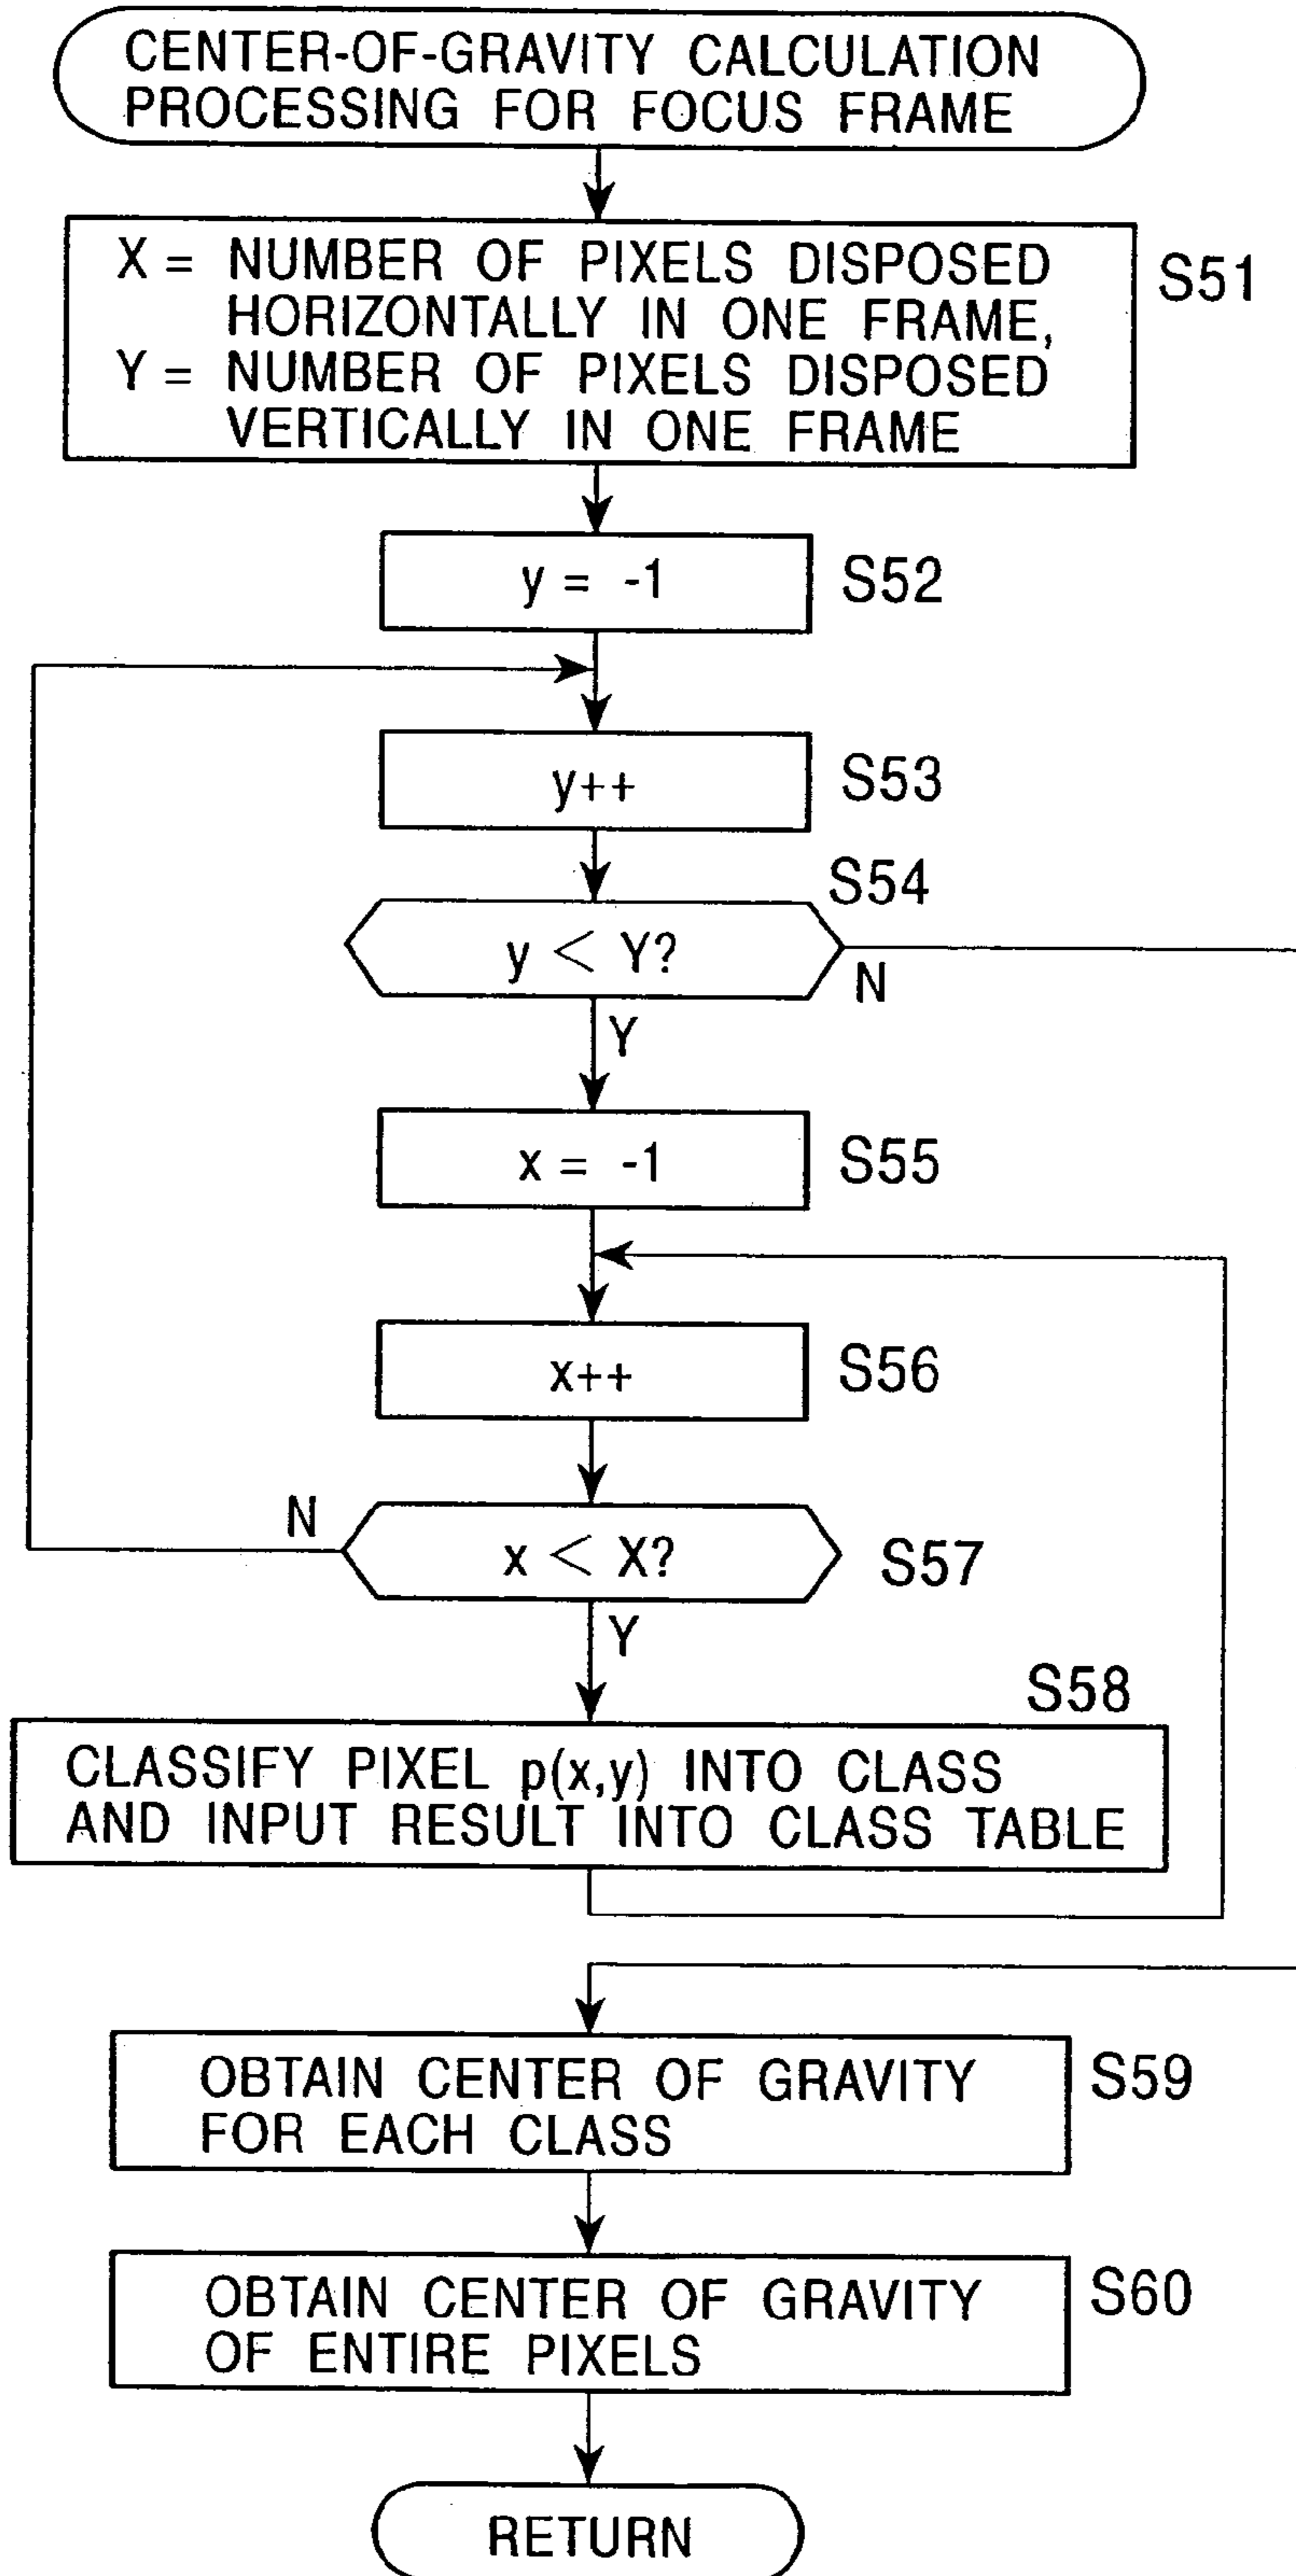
CENTER-OF-GRAVITY CALCULATION PROCESSING FOR FOCUS FRAME

X = NUMBER OF PIXELS DISPOSED HORIZONTALLY IN ONE FRAME,
Y = NUMBER OF PIXELS DISPOSED VERTICALLY IN ONE FRAME

S51

$y = -1$

S52

y++

S53

S54

$y < Y?$

N

Y

$x = -1$

S55

x++

S56

N

$x < X?$

S57

Y

S58

CLASSIFY PIXEL p(x,y) INTO CLASS AND INPUT RESULT INTO CLASS TABLE

OBTAIN CENTER OF GRAVITY FOR EACH CLASS

S59

OBTAIN CENTER OF GRAVITY OF ENTIRE PIXELS

S60

RETURN